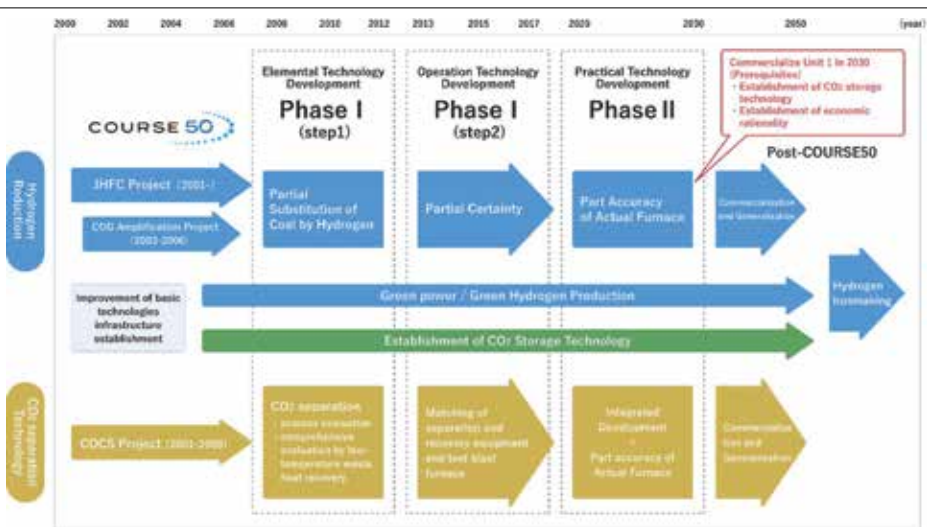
2000 2002 2004 2006 2008 2010 2012 2013 2015 2017 2020 2030 2050 (year)

COURSE 50

Elemental Technology Development
Phase I
(step1)

Operation Technology Development
Phase I
(step2)

Practical Technology Development
Phase II

Commercialize Unit 1 in 2030
(Prerequisites)
・Establishment of $CO_2$ storage technology
・Establishment of economic rationality

Post-COURSE50

Hydrogen Reduction

JHFC Project (2001-)

COG Amplification Project (2003-2006)

Partial Substitution of Coal by Hydrogen

Partial Certainty

Part Accuracy of Actual Furnace

Commercialization and Generalization

Improvement of basic technologies infrastructure establishment

Green power / Green Hydrogen Production

Hydrogen Ironmaking

Establishment of $CO_2$ Storage Technology

$CO_2$ separation Technology

COCS Project (2003-2008)

$CO_2$ separation
・process evaluation
・comprehensive evaluation by low-temperature waste heat recovery

Matching of separation and recovery equipment and test blast furnace

Integrated Development
+
Part accuracy of Actual Furnace

Commercialization and Generalization